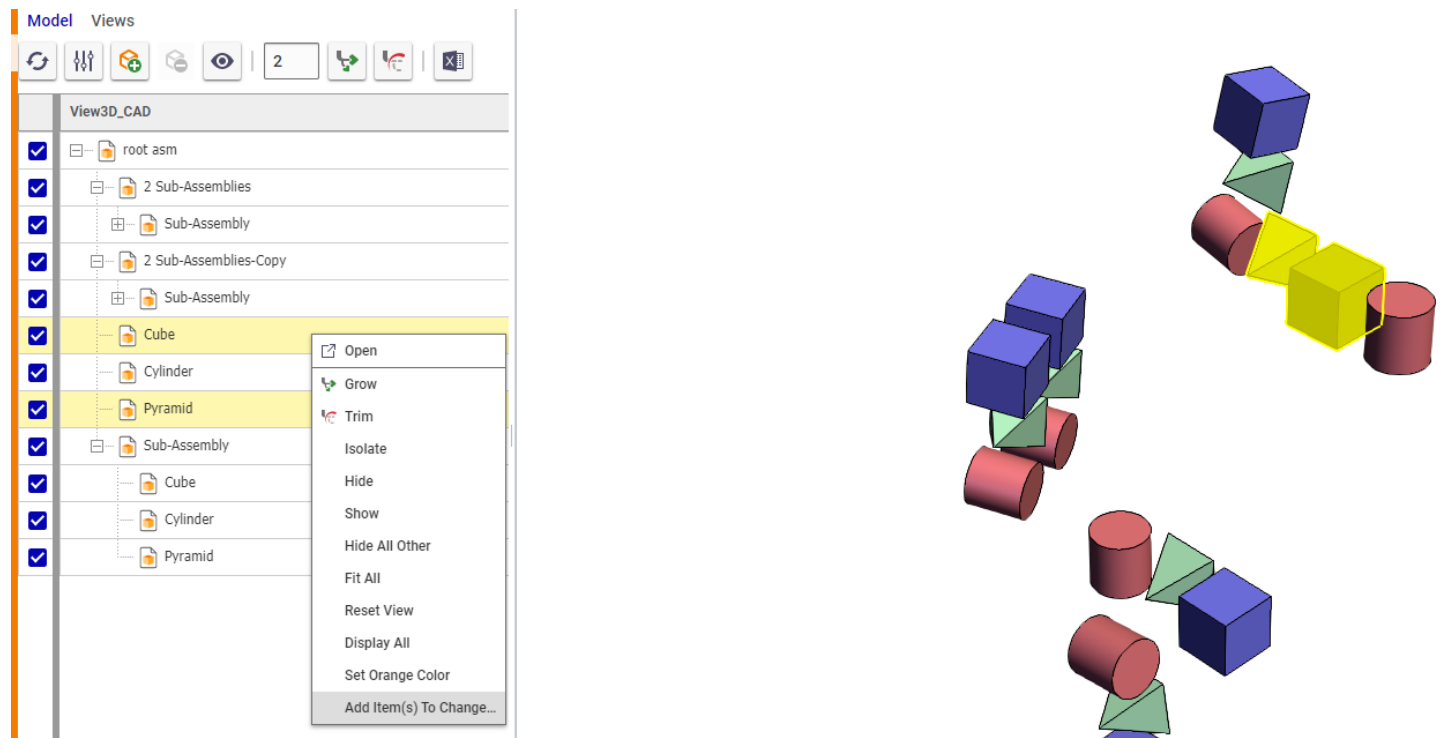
Model Views

2

View3D_CAD

root asm
2 Sub-Assemblies
Sub-Assembly
2 Sub-Assemblies-Copy
Sub-Assembly
Cube
Cylinder
Pyramid
Sub-Assembly
Cube
Cylinder
Pyramid

Open
Grow
Trim
Isolate
Hide
Show
Hide All Other
Fit All
Reset View
Display All
Set Orange Color
Add Item(s) To Change...